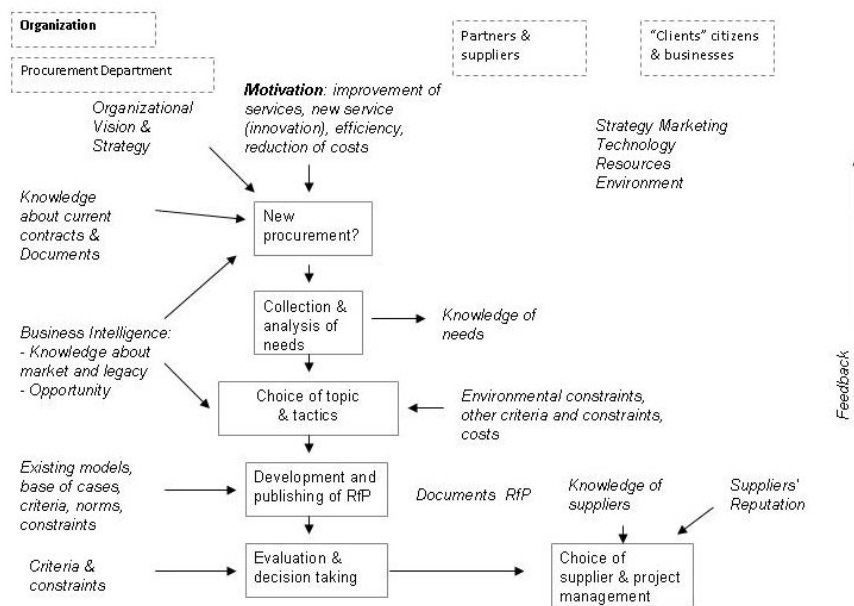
Organization

Procurement Department

Partners & suppliers

"Clients" citizens & businesses

Organizational Vision & Strategy

Motivation: improvement of services, new service (innovation), efficiency, reduction of costs

Strategy Marketing
Technology
Resources
Environment

Knowledge about current contracts & Documents

New procurement?

Collection & analysis of needs

Knowledge of needs

Business Intelligence:
- Knowledge about market and legacy
- Opportunity

Choice of topic & tactics

Environmental constraints, other criteria and constraints, costs

Feedback

Existing models, base of cases, criteria, norms, constraints

Development and publishing of RfP

Documents RfP

Knowledge of suppliers

Suppliers' Reputation

Criteria & constraints

Evaluation & decision taking

Choice of supplier & project management